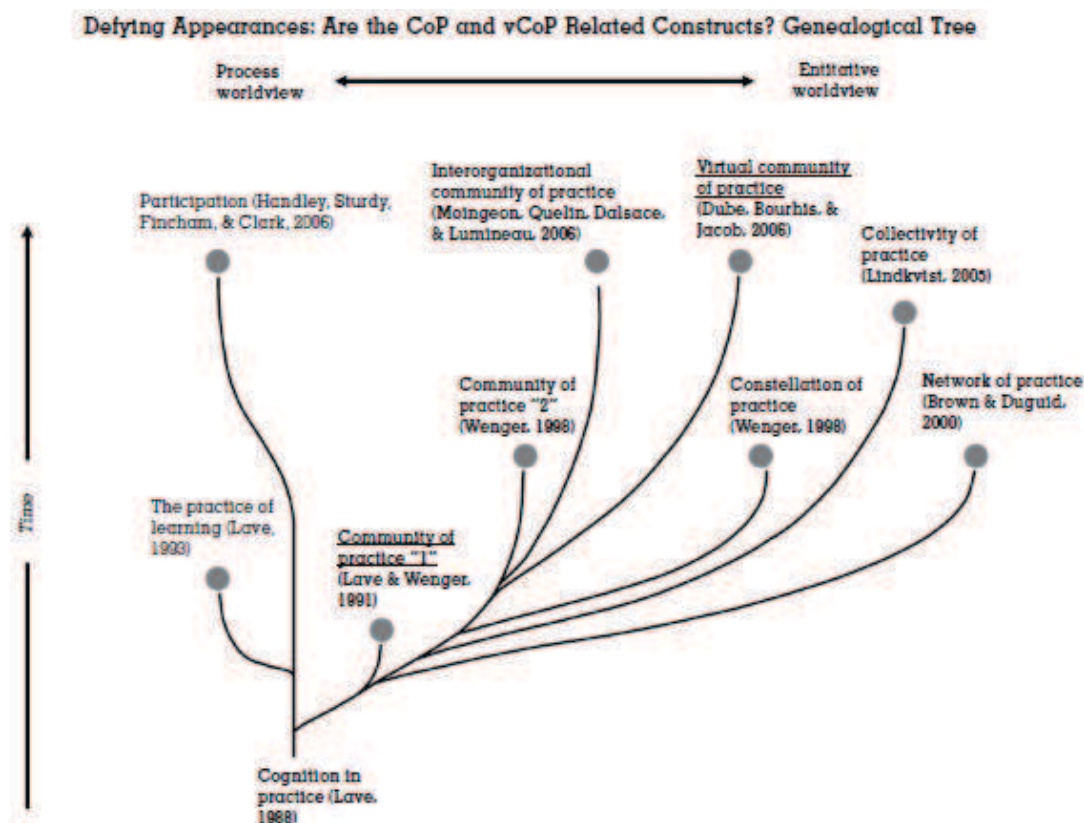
Defying Appearances: Are the CoP and vCoP Related Constructs? Genealogical Tree

Process worldview

Entitative worldview

Time

Participation (Handley, Sturdy, Fincham, & Clark, 2006)

Interorganizational community of practice (Moingeon, Quelin, Dalsace, & Lumineau, 2006)

Virtual community of practice (Dube, Bourhis, & Jacob, 2006)

Collectivity of practice (Lindkvist, 2005)

Community of practice "2" (Wenger, 1998)

Constellation of practice (Wenger, 1998)

Network of practice (Brown & Duguid, 2000)

The practice of learning (Lave, 1993)

Community of practice "1" (Lave & Wenger, 1991)

Cognition in practice (Lave, 1988)